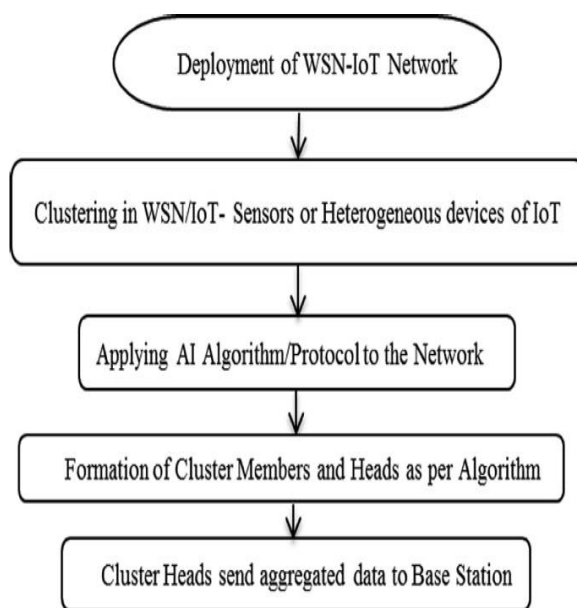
Deployment of WSN-IoT Network

Clustering in WSN/IoT- Sensors or Heterogeneous devices of IoT

Applying AI Algorithm/Protocol to the Network

Formation of Cluster Members and Heads as per Algorithm

Cluster Heads send aggregated data to Base Station